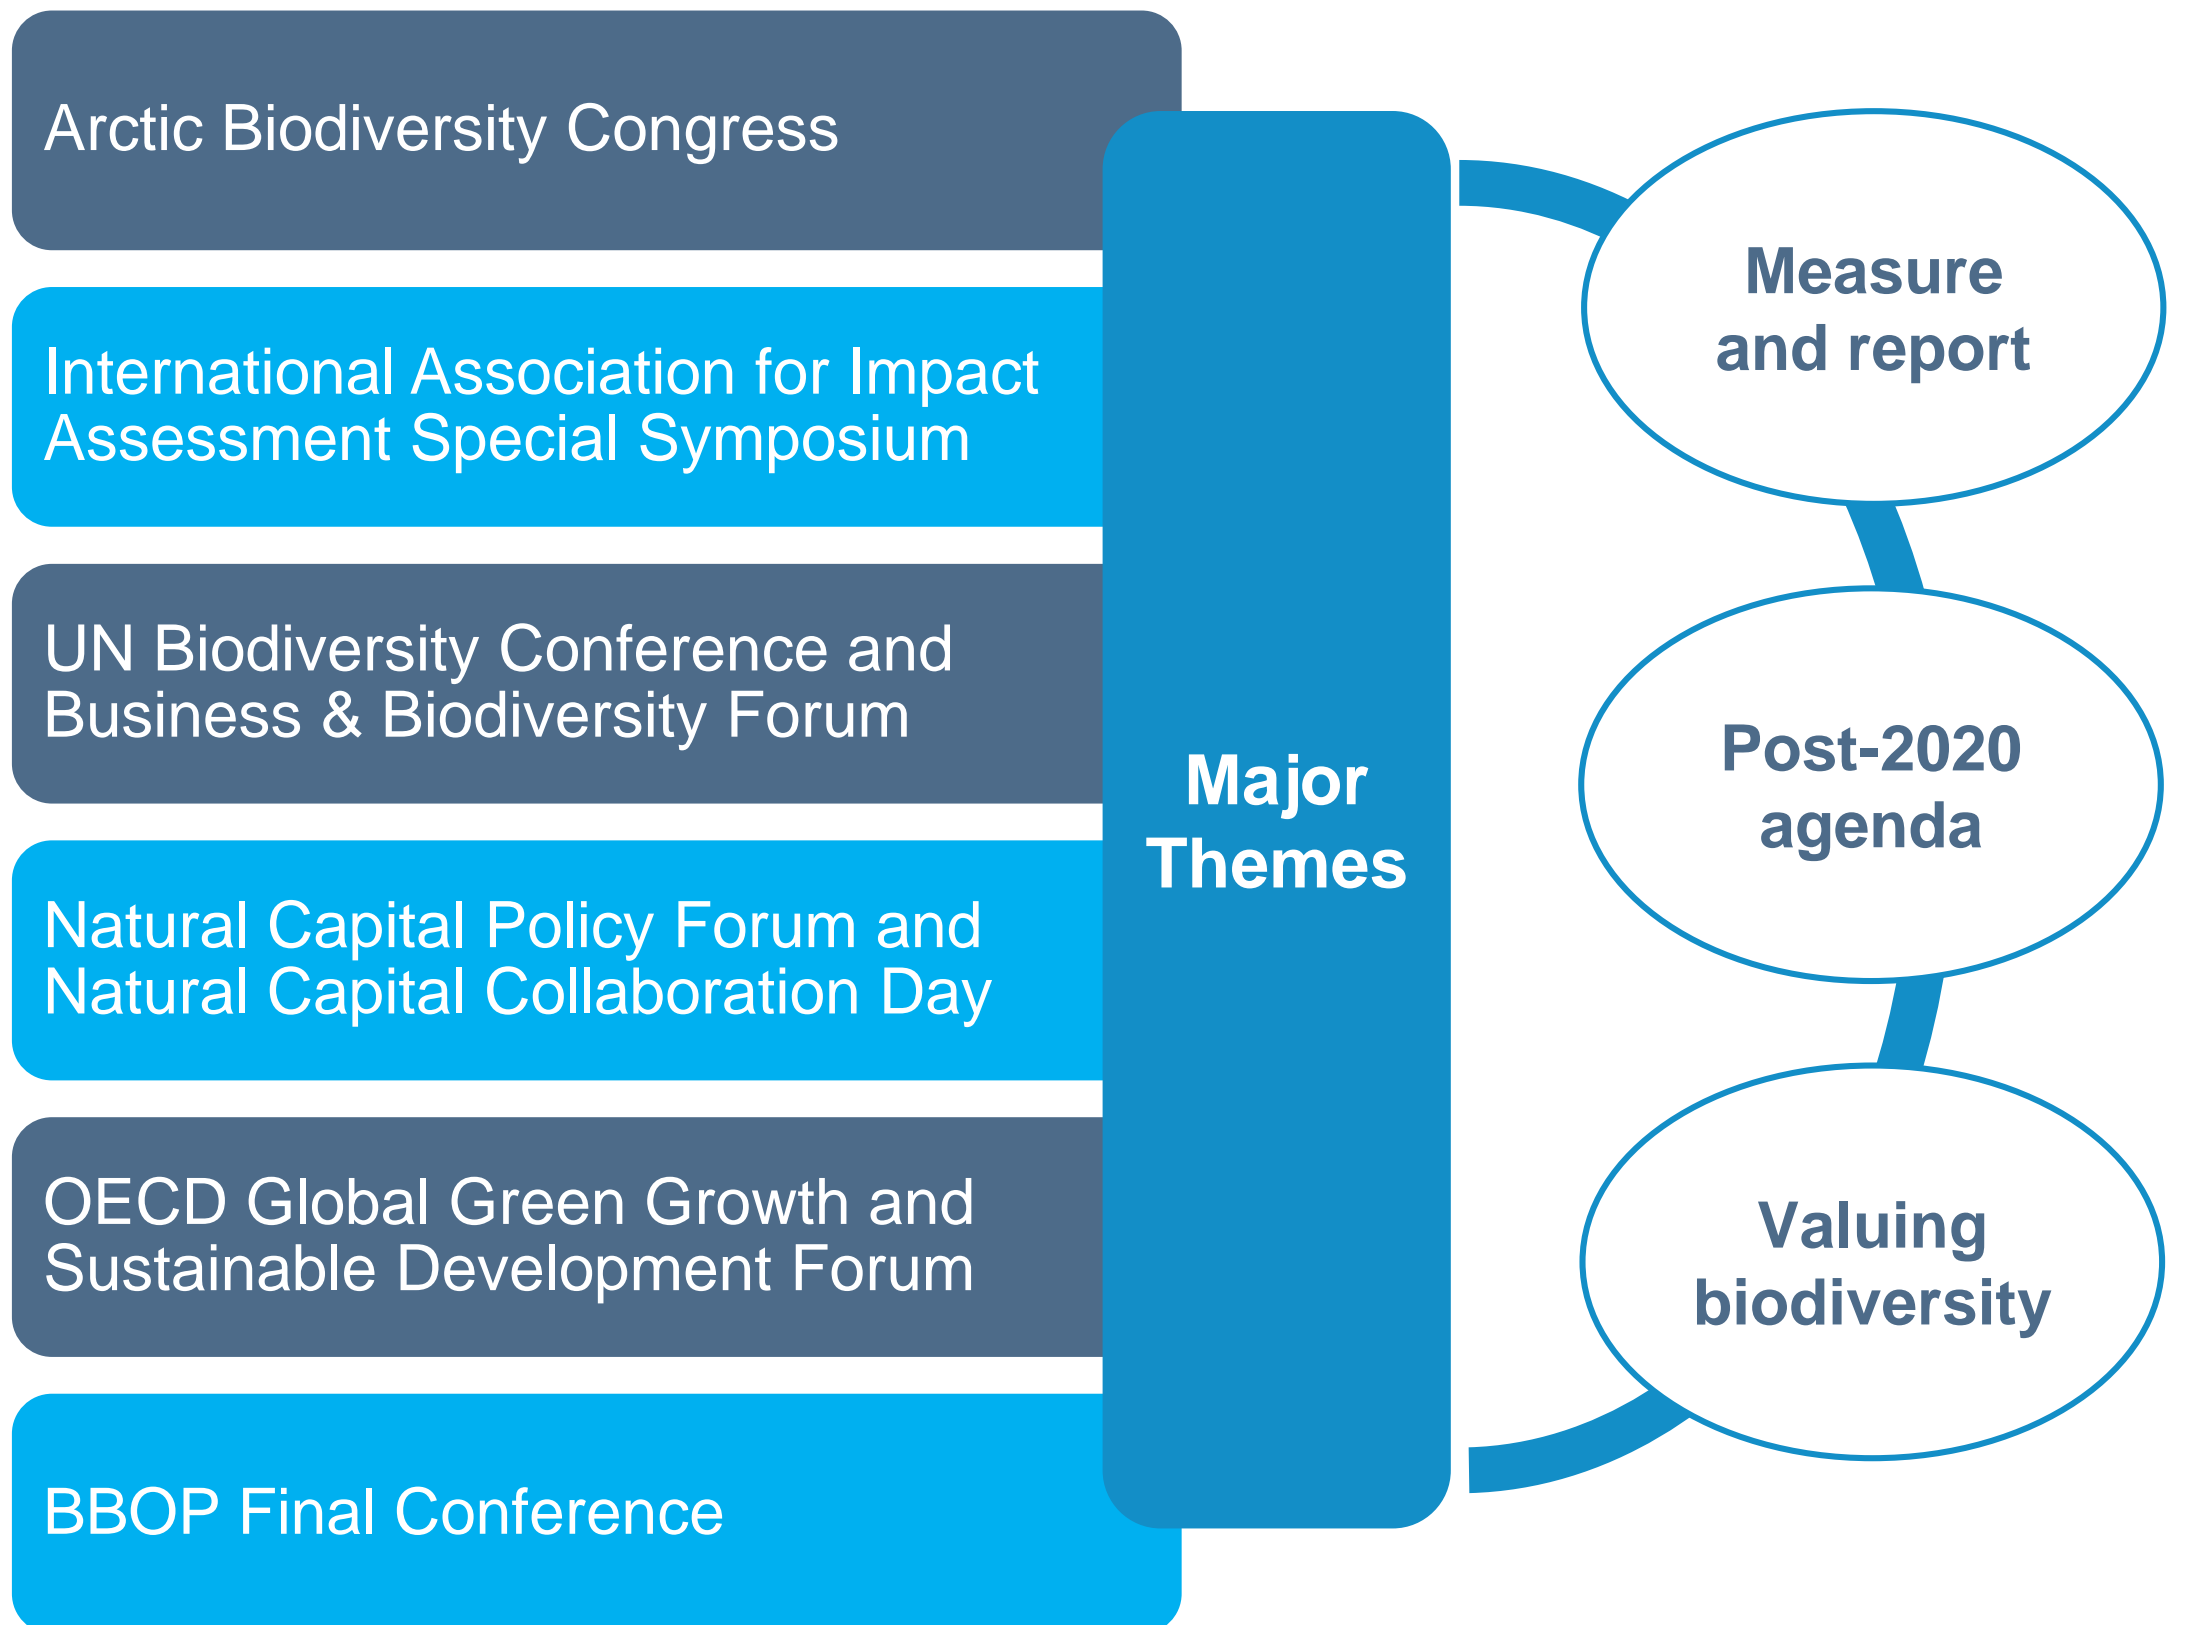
Arctic Biodiversity Congress

International Association for Impact Assessment Special Symposium

UN Biodiversity Conference and Business & Biodiversity Forum

Natural Capital Policy Forum and Natural Capital Collaboration Day

OECD Global Green Growth and Sustainable Development Forum

BBOP Final Conference

Major Themes

Measure and report

Post-2020 agenda

Valuing biodiversity